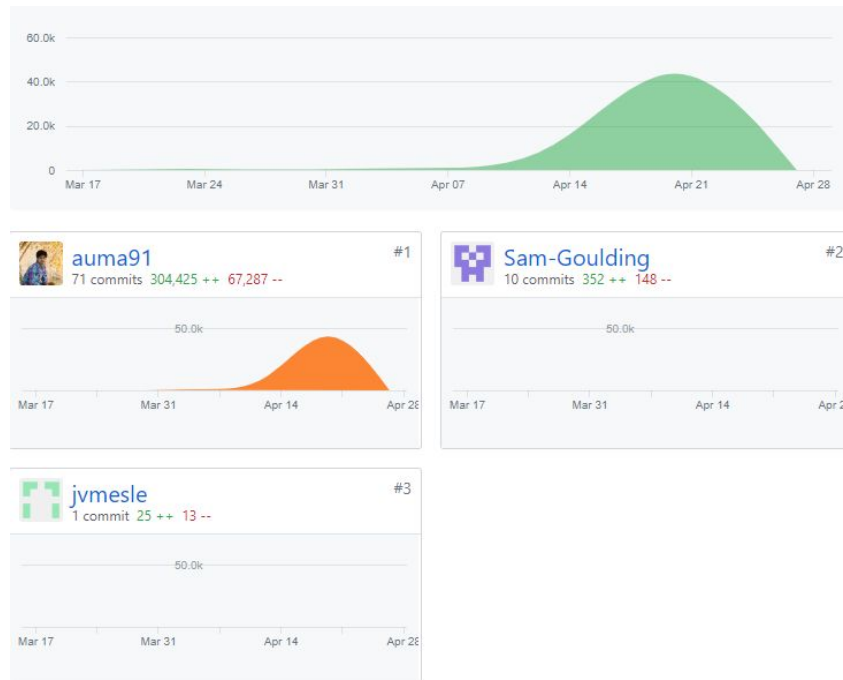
60.0k
40.0k
20.0k
0
Mar 17 Mar 24 Mar 31 Apr 07 Apr 14 Apr 21 Apr 28

auma91
#1
71 commits 304,425 ++ 67,287 --
50.0k
Mar 17 Mar 31 Apr 14 Apr 28

Sam-Goulding
#2
10 commits 352 ++ 148 --
50.0k
Mar 17 Mar 31 Apr 14 Apr 2

jvmesle
#3
1 commit 25 ++ 13 --
50.0k
Mar 17 Mar 31 Apr 14 Apr 28